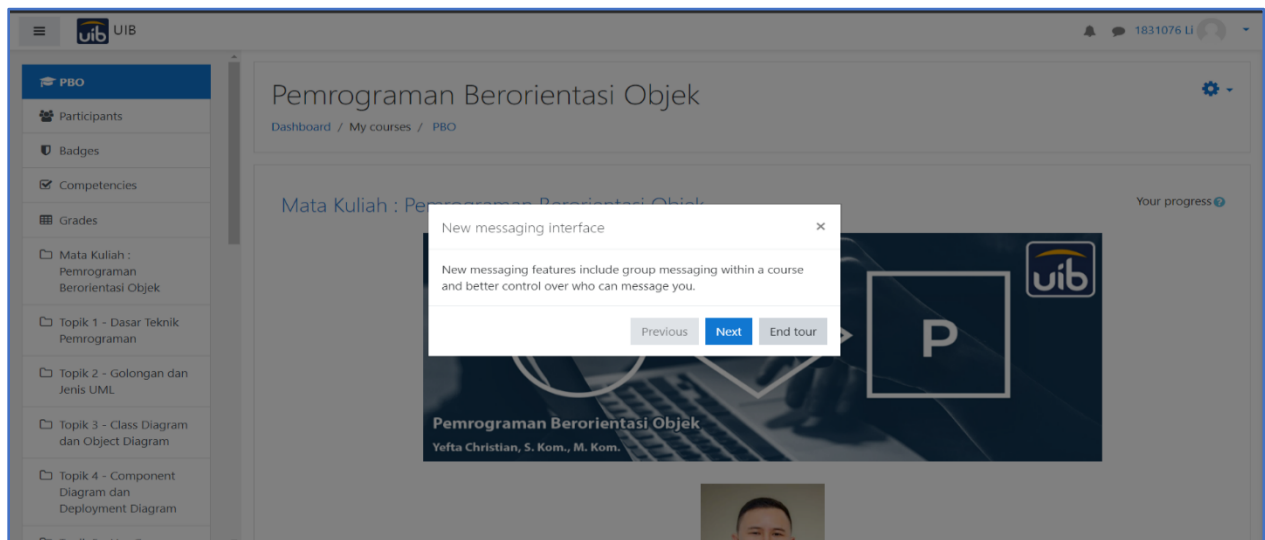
uib UIB

1831076 Li

PBO
Participants
Badges
Competencies
Grades
Mata Kuliah : Pemrograman Berorientasi Objek
Topik 1 - Dasar Teknik Pemrograman
Topik 2 - Golongan dan Jenis UML
Topik 3 - Class Diagram dan Object Diagram
Topik 4 - Component Diagram dan Deployment Diagram

Pemrograman Berorientasi Objek
Dashboard / My courses / PBO

Mata Kuliah : Pe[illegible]

Your progress

New messaging interface

×

New messaging features include group messaging within a course and better control over who can message you.

Previous Next End tour

uib

P

Pemrograman Berorientasi Objek
Yefta Christian, S. Kom., M. Kom.